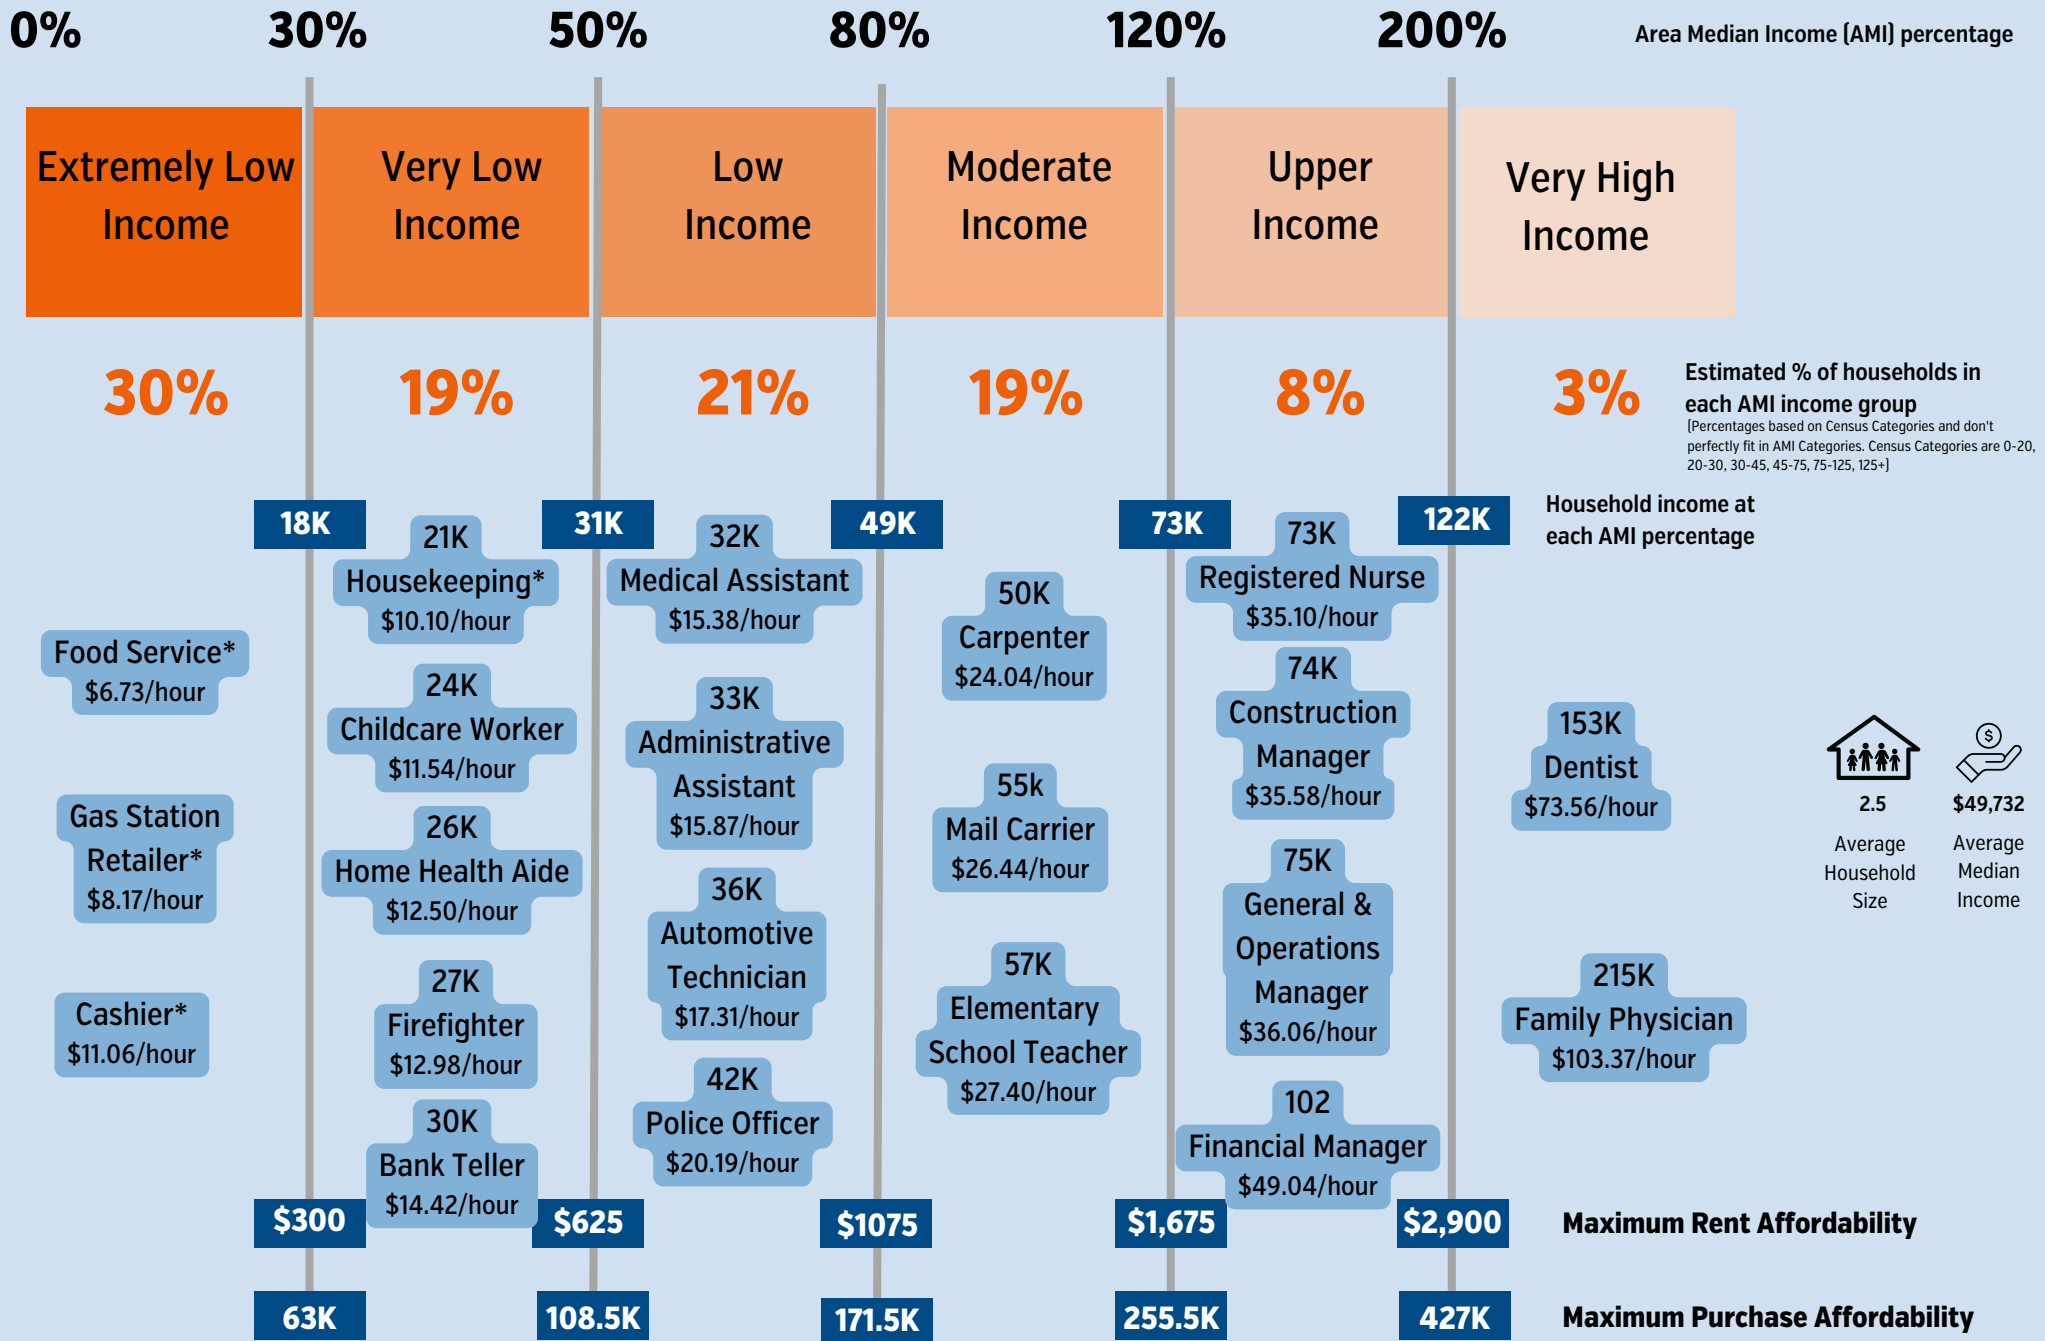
0% 30% 50% 80% 120% 200% Area Median Income (AMI) percentage

Extremely Low Income

Very Low Income

Low Income

Moderate Income

Upper Income

Very High Income

30% 19% 21% 19% 8% 3%

Estimated % of households in each AMI income group
(Percentages based on Census Categories and don't perfectly fit in AMI Categories. Census Categories are 0-20, 20-30, 30-45, 45-75, 75-125, 125+)

18K 31K 49K 73K 122K Household income at each AMI percentage

Food Service*
$6.73/hour

Gas Station Retailer*
$8.17/hour

Cashier*
$11.06/hour

21K
Housekeeping*
$10.10/hour

24K
Childcare Worker
$11.54/hour

26K
Home Health Aide
$12.50/hour

27K
Firefighter
$12.98/hour

30K
Bank Teller
$14.42/hour

32K
Medical Assistant
$15.38/hour

33K
Administrative Assistant
$15.87/hour

36K
Automotive Technician
$17.31/hour

42K
Police Officer
$20.19/hour

50K
Carpenter
$24.04/hour

55k
Mail Carrier
$26.44/hour

57K
Elementary School Teacher
$27.40/hour

73K
Registered Nurse
$35.10/hour

74K
Construction Manager
$35.58/hour

75K
General & Operations Manager
$36.06/hour

102
Financial Manager
$49.04/hour

153K
Dentist
$73.56/hour

215K
Family Physician
$103.37/hour

2.5
Average Household Size

$49,732
Average Median Income

$300 $625 $1075 $1,675 $2,900 Maximum Rent Affordability

63K 108.5K 171.5K 255.5K 427K Maximum Purchase Affordability